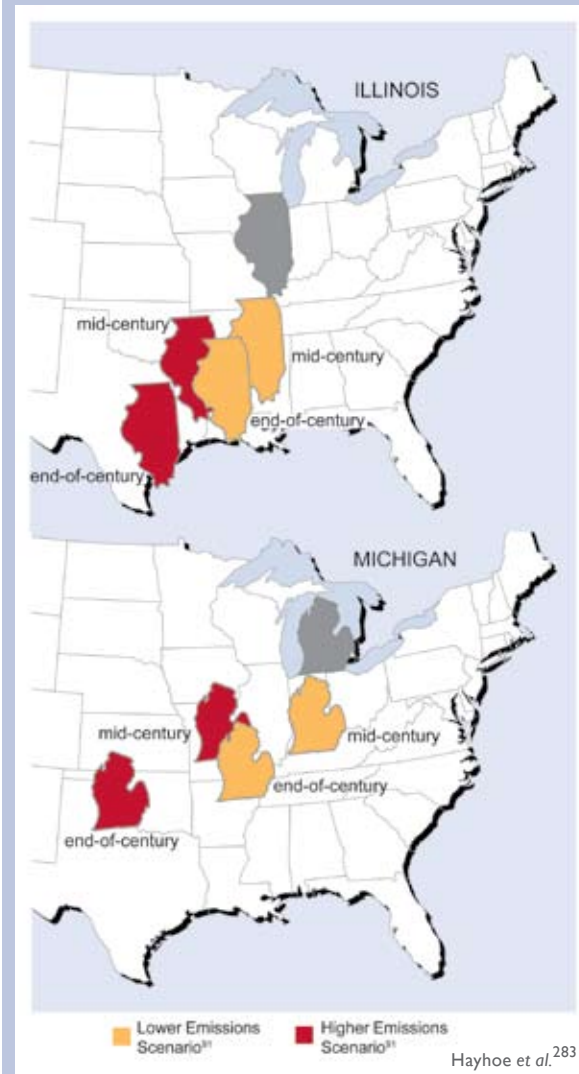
ILLINOIS

mid-century

mid-century

end-of-century

end-of-century

MICHIGAN

mid-century

mid-century

end-of-century

end-of-century

Lower Emissions Scenario$^{31}$

Higher Emissions Scenario$^{31}$

Hayhoe *et al.*$^{283}$